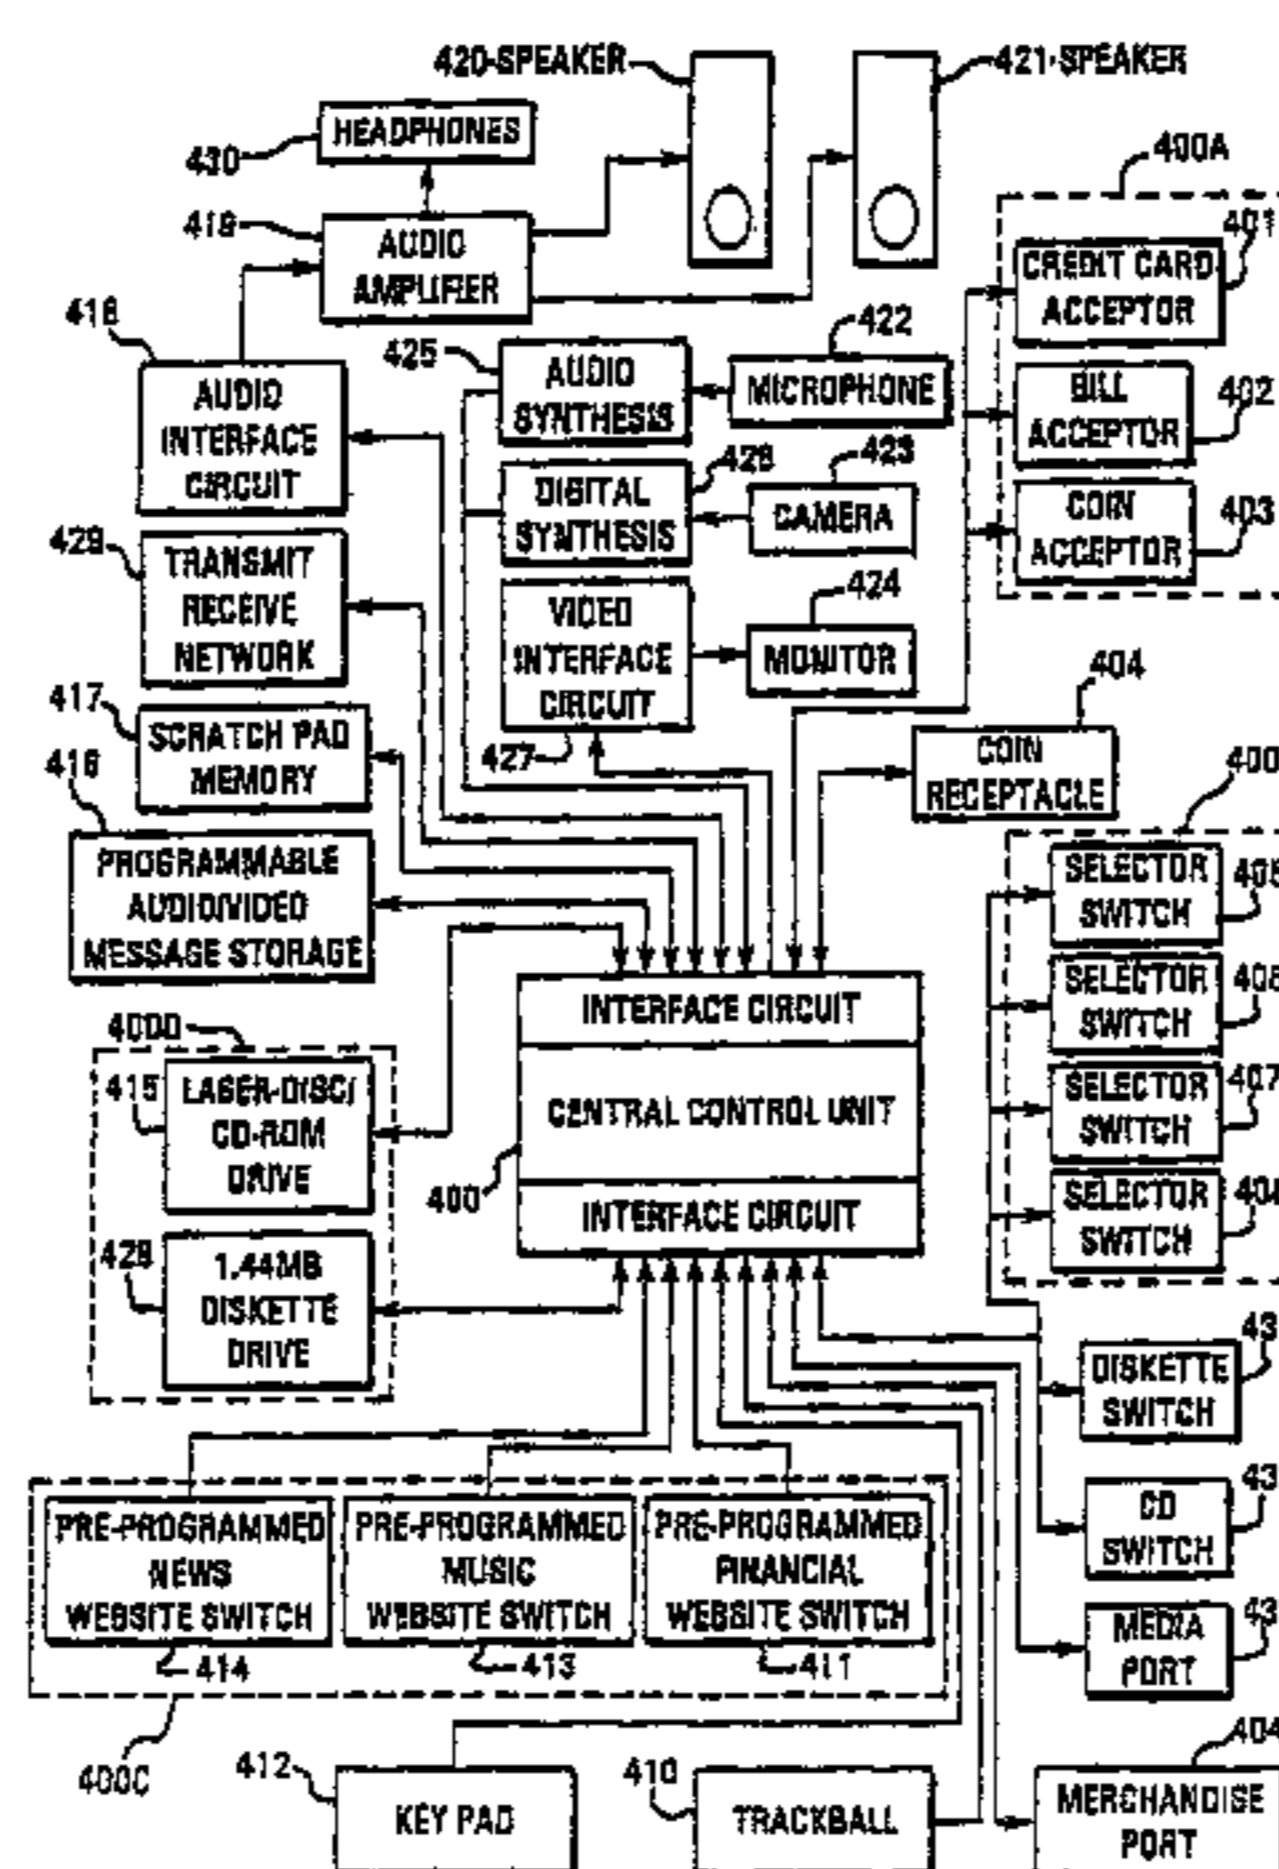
420-SPEAKER
421-SPEAKER
430
HEADPHONES
419
AUDIO AMPLIFIER
400A
401
CREDIT CARD ACCEPTOR
418
422
425
AUDIO SYNTHESIS
MICROPHONE
BILL ACCEPTOR
402
AUDIO INTERFACE CIRCUIT
428
423
DIGITAL SYNTHESIS
CAMERA
COIN ACCEPTOR
403
429
TRANSMIT RECEIVE NETWORK
424
VIDEO INTERFACE CIRCUIT
MONITOR
404
417
SCRATCH PAD MEMORY
427
COIN RECEPTACLE
400
416
PROGRAMMABLE AUDIO/VIDEO MESSAGE STORAGE
SELECTOR SWITCH
405
SELECTOR SWITCH
408
INTERFACE CIRCUIT
400D
415
LASER-DISC/ CD-ROM DRIVE
CENTRAL CONTROL UNIT
SELECTOR SWITCH
407
400
INTERFACE CIRCUIT
SELECTOR SWITCH
404
428
1.44MB DISKETTE DRIVE
43
DISKETTE SWITCH
43
CD SWITCH
PRE-PROGRAMMED NEWS WEBSITE SWITCH
PRE-PROGRAMMED MUSIC WEBSITE SWITCH
PRE-PROGRAMMED FINANCIAL WEBSITE SWITCH
43
MEDIA PORT
414
413
411
400C
412
KEY PAD
410
TRACKBALL
404
MERCHANDISE PORT